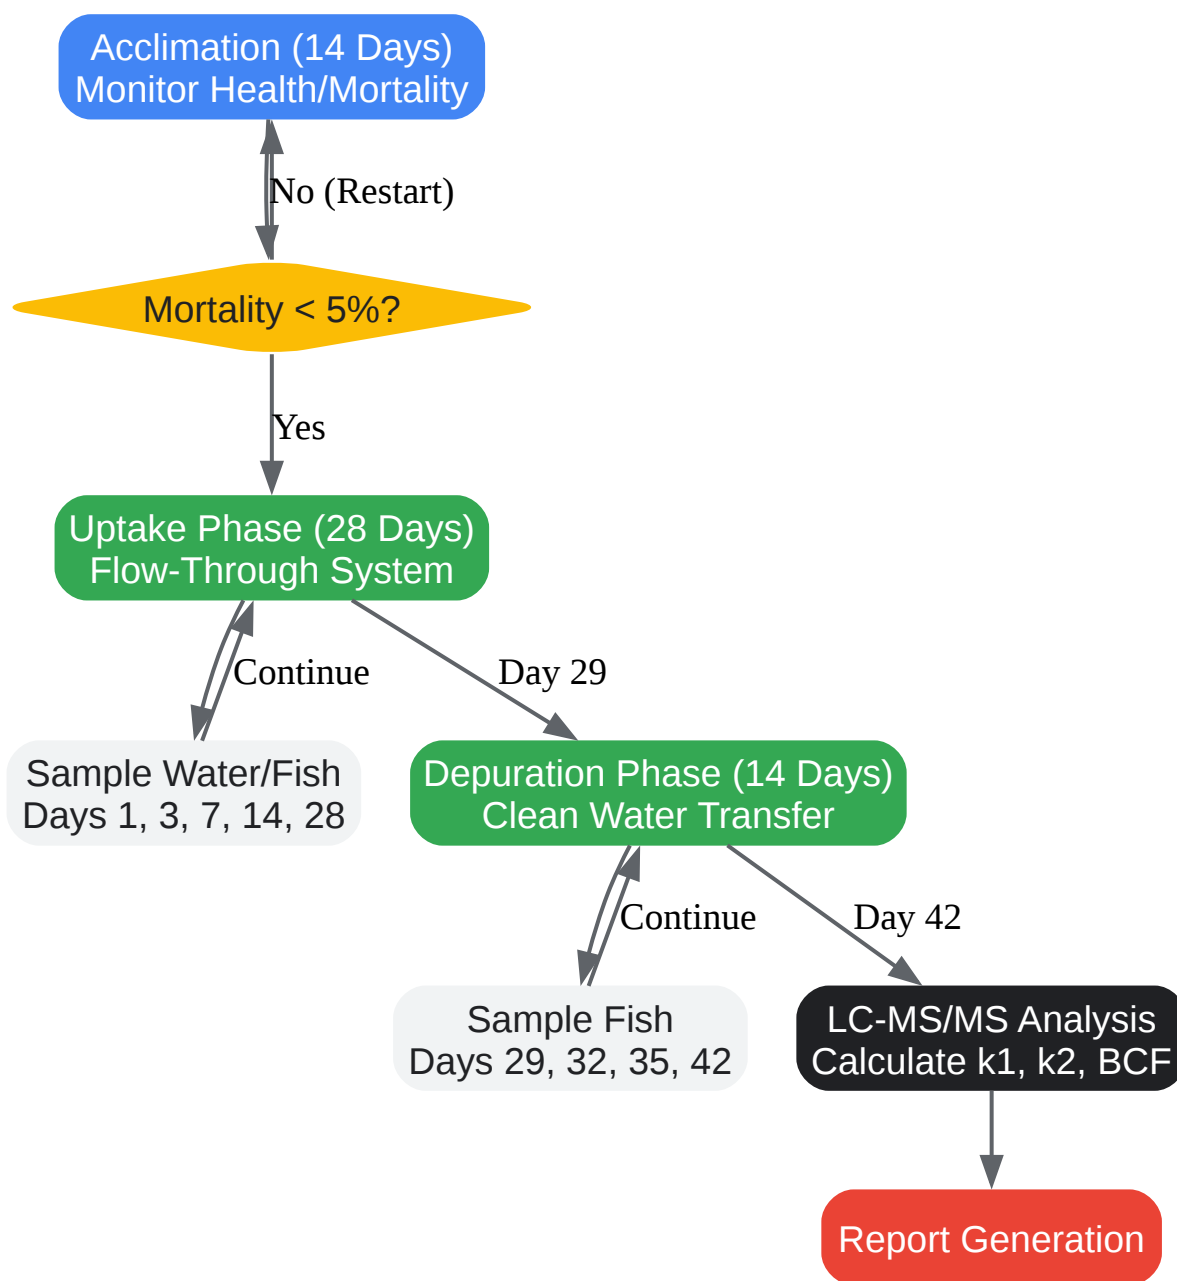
Acclimation (14 Days)
Monitor Health/Mortality

No (Restart)

Mortality < 5%?

Yes

Uptake Phase (28 Days)
Flow-Through System

Continue

Day 29

Sample Water/Fish
Days 1, 3, 7, 14, 28

Depuration Phase (14 Days)
Clean Water Transfer

Continue

Day 42

Sample Fish
Days 29, 32, 35, 42

LC-MS/MS Analysis
Calculate k1, k2, BCF

Report Generation